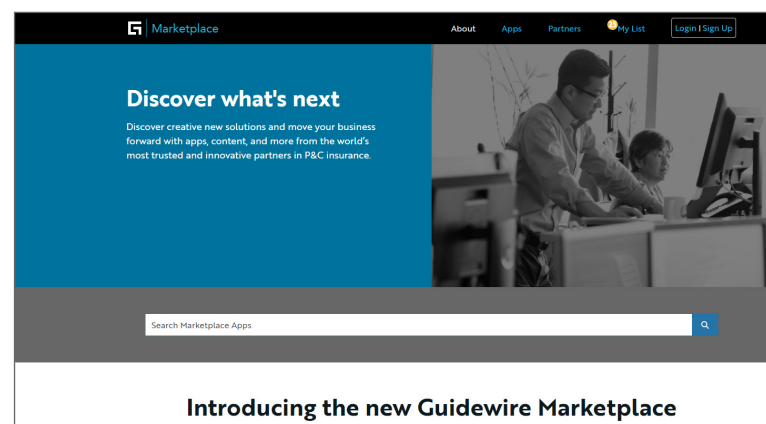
Marketplace

About Apps Partners 11 My List Login | Sign Up

Discover what's next

Discover creative new solutions and move your business forward with apps, content, and more from the world's most trusted and innovative partners in P&C insurance.

Search Marketplace Apps

Introducing the new Guidewire Marketplace